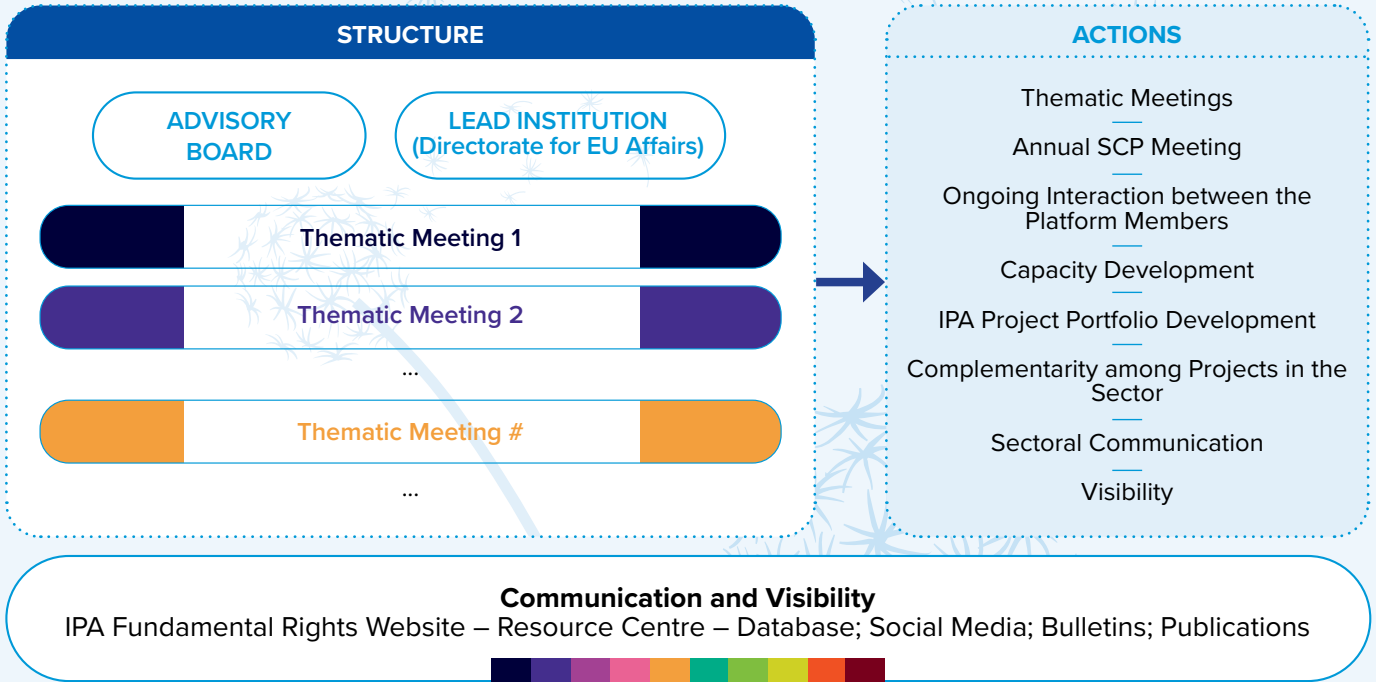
STRUCTURE

ADVISORY BOARD

LEAD INSTITUTION (Directorate for EU Affairs)

Thematic Meeting 1

Thematic Meeting 2

...

Thematic Meeting #

...

ACTIONS

Thematic Meetings

Annual SCP Meeting

Ongoing Interaction between the Platform Members

Capacity Development

IPA Project Portfolio Development

Complementarity among Projects in the Sector

Sectoral Communication

Visibility

Communication and Visibility
IPA Fundamental Rights Website – Resource Centre – Database; Social Media; Bulletins; Publications